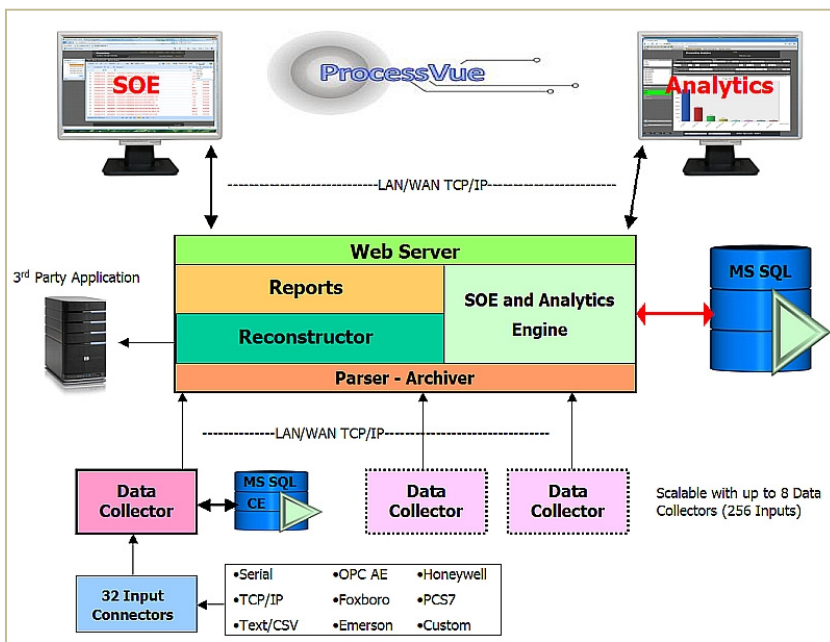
SOE

ProcessVue

Analytics

---------------------------LAN/WAN TCP/IP-------------------------

Web Server

Reports

SOE and Analytics Engine

Reconstructor

Parser - Archiver

3rd Party Application

MS SQL

--------------LAN/WAN TCP/IP----------------------------------

Data Collector

MS SQL CE

Data Collector

Data Collector

Scalable with up to 8 Data Collectors (256 Inputs)

32 Input Connectors

| •Serial | •OPC AE | •Honeywell |
|---|---|---|
| •TCP/IP | •Foxboro | •PCS7 |
| •Text/CSV | •Emerson | •Custom |